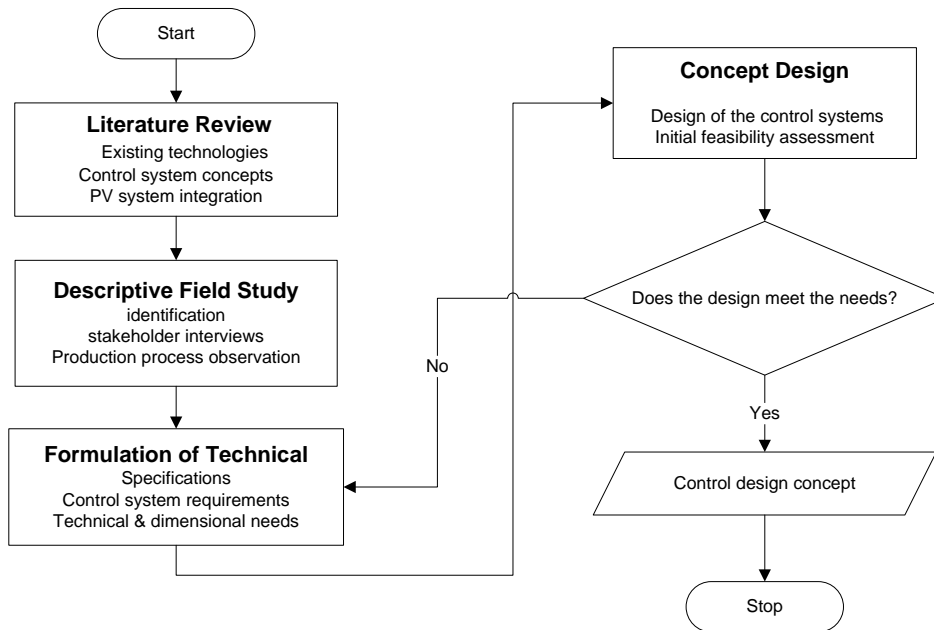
Start

Literature Review
Existing technologies
Control system concepts
PV system integration

Descriptive Field Study
identification
stakeholder interviews
Production process observation

Formulation of Technical
Specifications
Control system requirements
Technical & dimensional needs

No

Concept Design
Design of the control systems
Initial feasibility assessment

Does the design meet the needs?

Yes

Control design concept

Stop